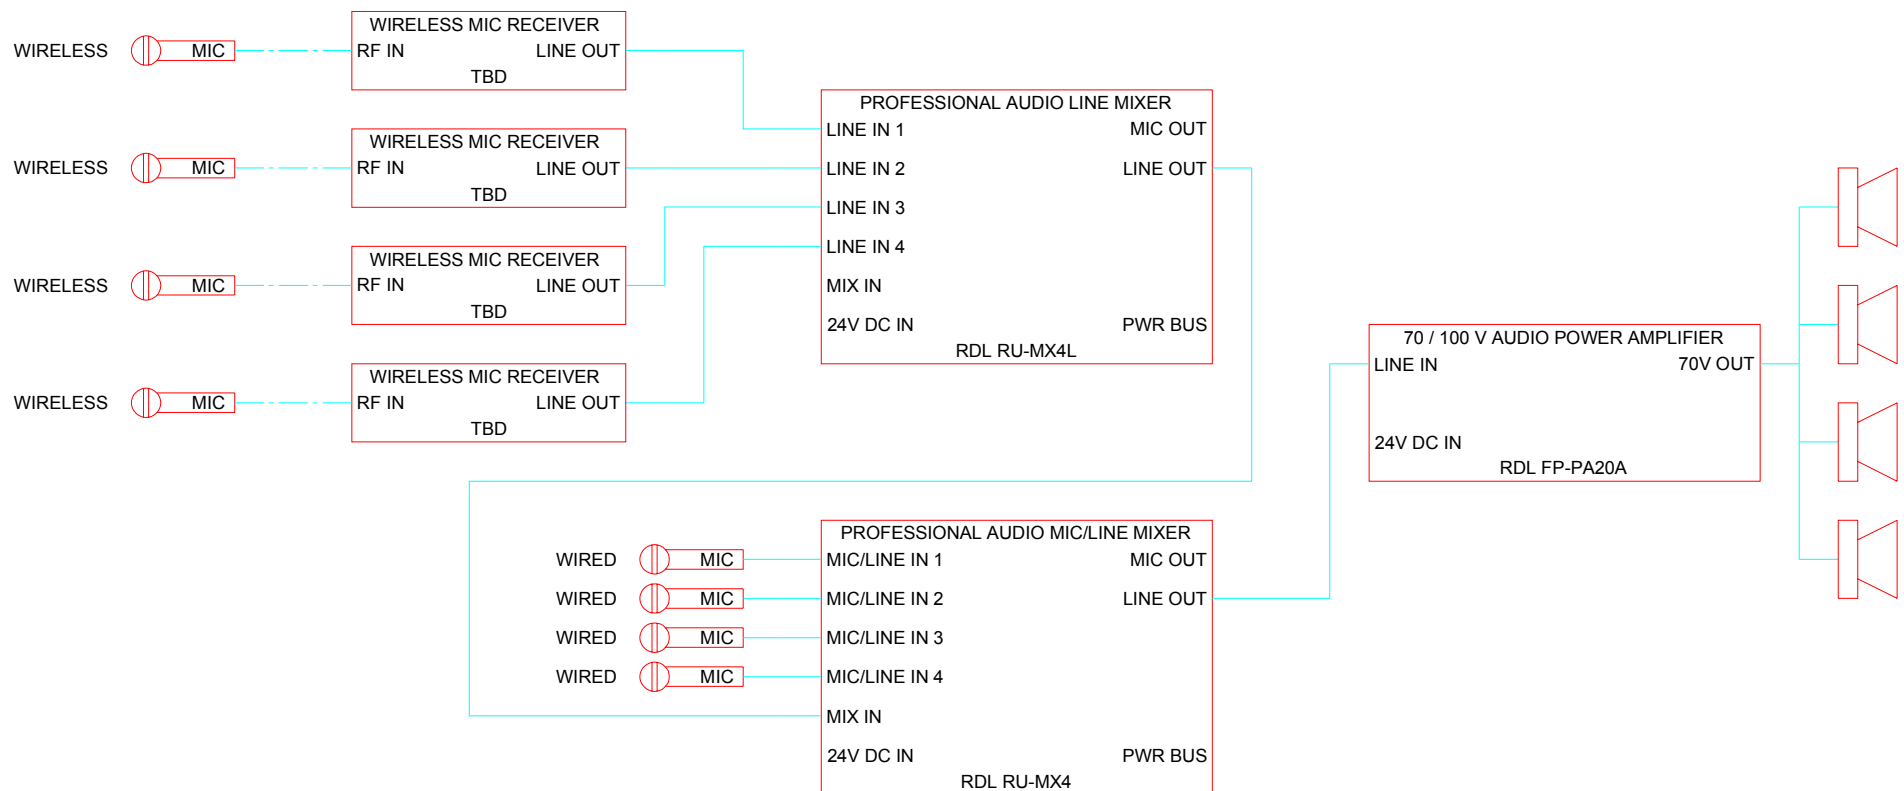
WIRELESS MIC

WIRELESS MIC RECEIVER
RF IN LINE OUT
TBD

WIRELESS MIC

WIRELESS MIC RECEIVER
RF IN LINE OUT
TBD

WIRELESS MIC

WIRELESS MIC RECEIVER
RF IN LINE OUT
TBD

WIRELESS MIC

WIRELESS MIC RECEIVER
RF IN LINE OUT
TBD

PROFESSIONAL AUDIO LINE MIXER
LINE IN 1 MIC OUT
LINE IN 2 LINE OUT
LINE IN 3
LINE IN 4
MIX IN
24V DC IN PWR BUS
RDL RU-MX4L

70 / 100 V AUDIO POWER AMPLIFIER
LINE IN 70V OUT
24V DC IN
RDL FP-PA20A

WIRED MIC
WIRED MIC
WIRED MIC
WIRED MIC

PROFESSIONAL AUDIO MIC/LINE MIXER
MIC/LINE IN 1 MIC OUT
MIC/LINE IN 2 LINE OUT
MIC/LINE IN 3
MIC/LINE IN 4
MIX IN
24V DC IN PWR BUS
RDL RU-MX4